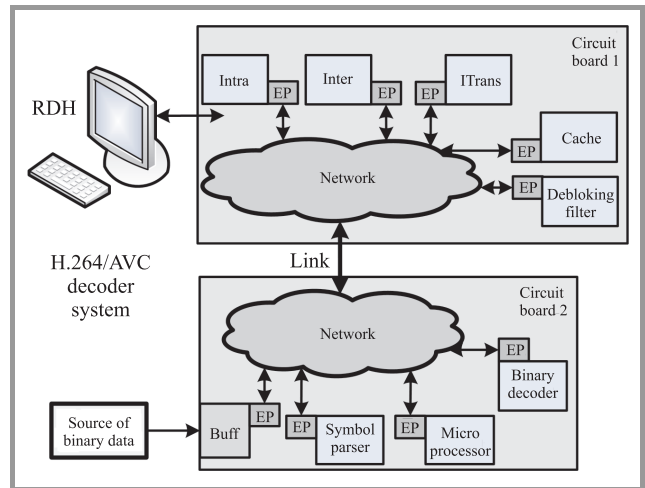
Circuit board 1

RDH

Intra

EP

Inter

EP

EP

ITrans

Cache

EP

Network

EP

Debloking filter

H.264/AVC decoder system

Link

Circuit board 2

Network

EP

Binary decoder

Source of binary data

Buff

EP

EP

Symbol parser

EP

Micro processor